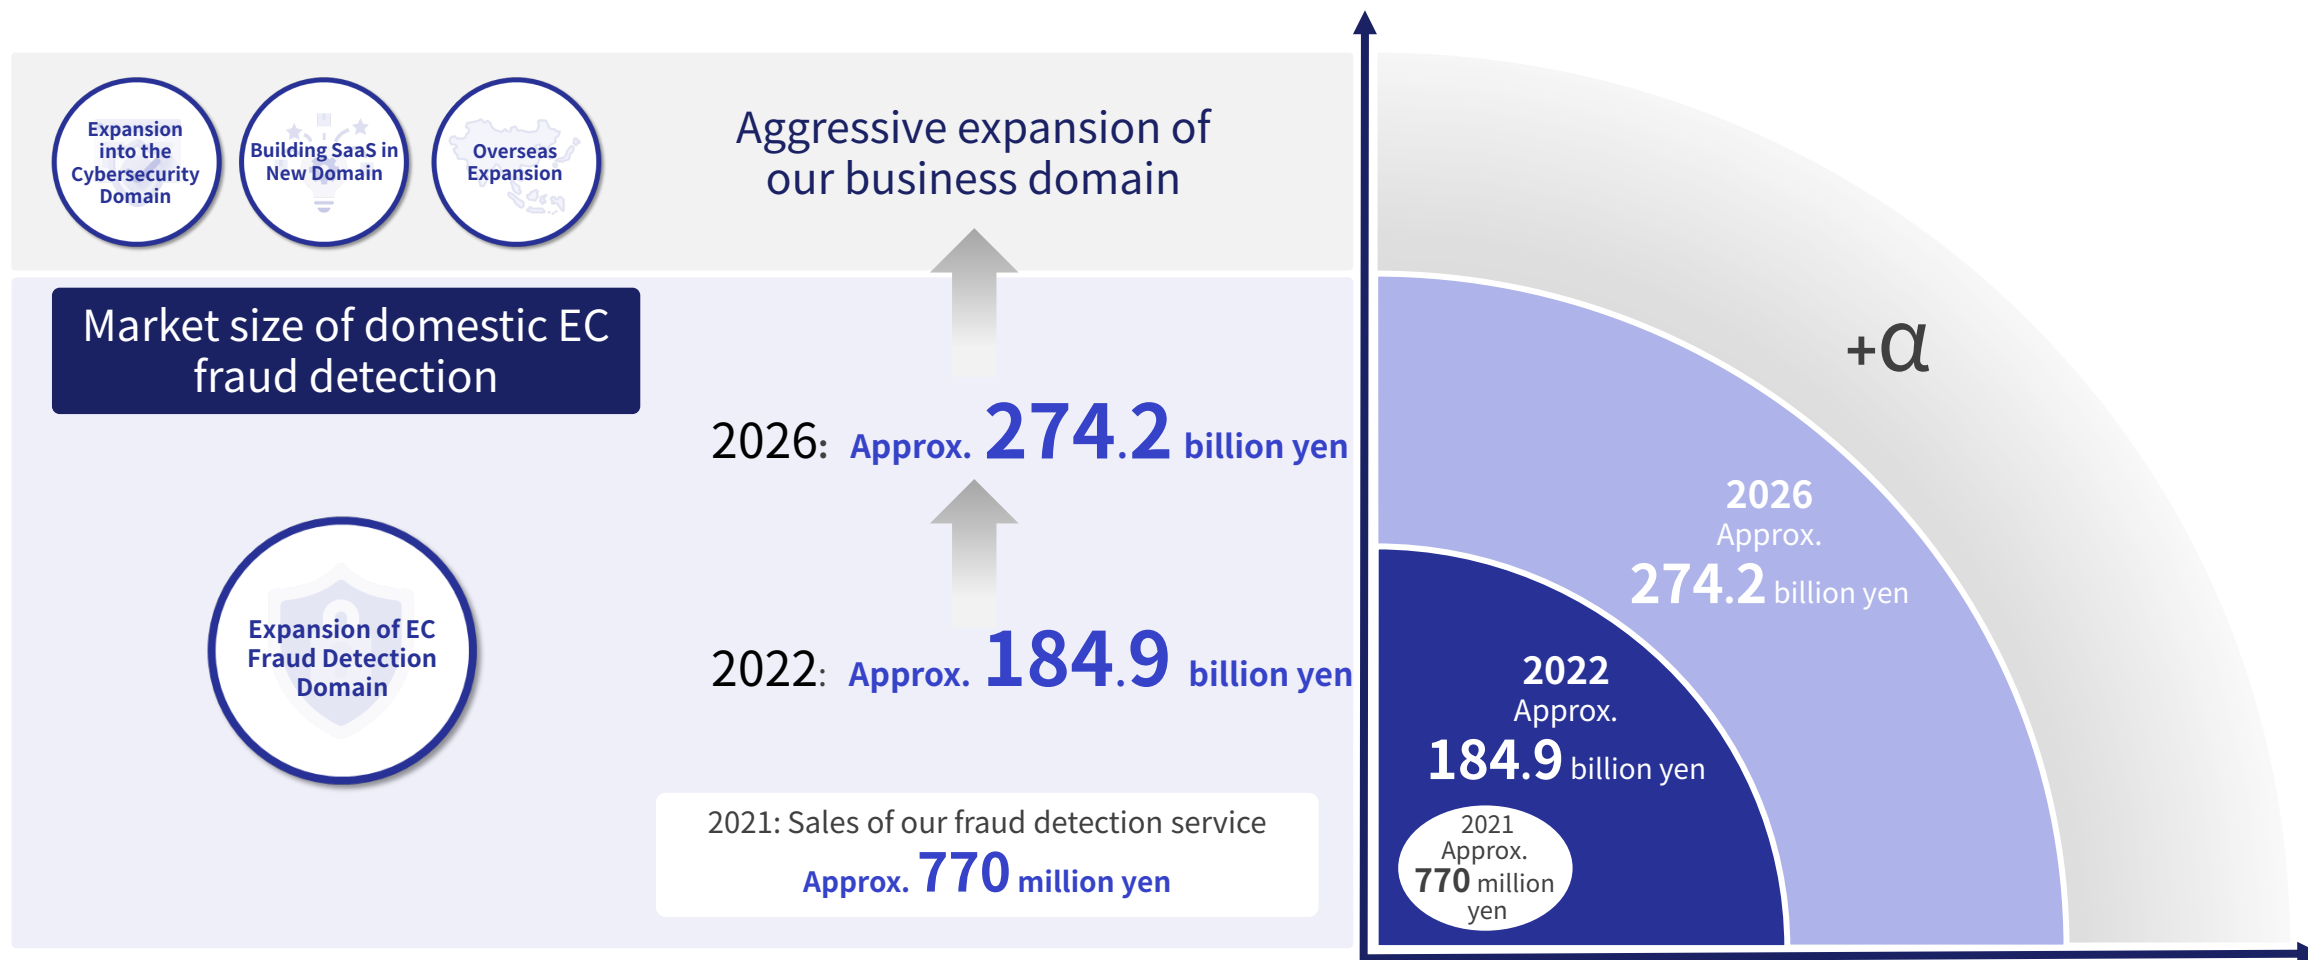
Expansion into the Cybersecurity Domain

Building SaaS in New Domain

Overseas Expansion

Aggressive expansion of our business domain

Market size of domestic EC fraud detection

2026: Approx. 274.2 billion yen

Expansion of EC Fraud Detection Domain

2022: Approx. 184.9 billion yen

2021: Sales of our fraud detection service
Approx. 770 million yen

+α

2026
Approx.
274.2 billion yen

2022
Approx.
184.9 billion yen

2021
Approx.
770 million yen